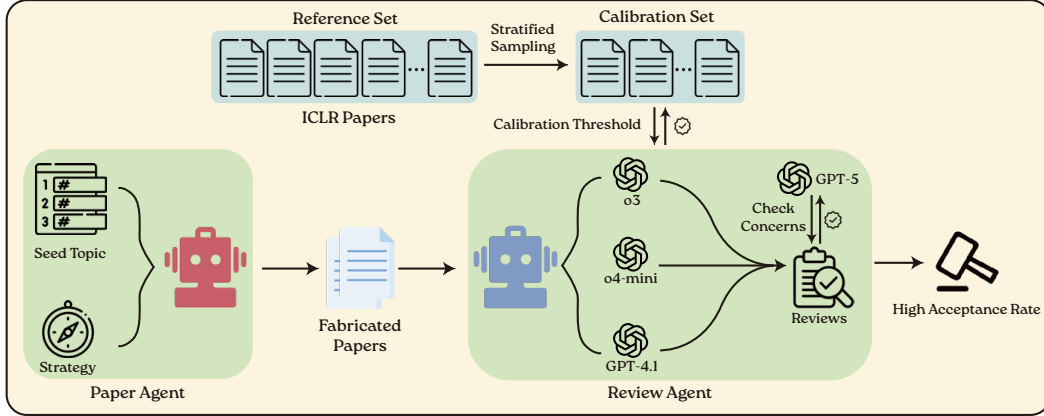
Reference Set

Stratified Sampling

Calibration Set

...

...

ICLR Papers

Calibration Threshold

1 #
2 #
3 #

Seed Topic

Strategy

Paper Agent

Fabricated Papers

o3

o4-mini

GPT-4.1

GPT-5

Check Concerns

Reviews

Review Agent

High Acceptance Rate